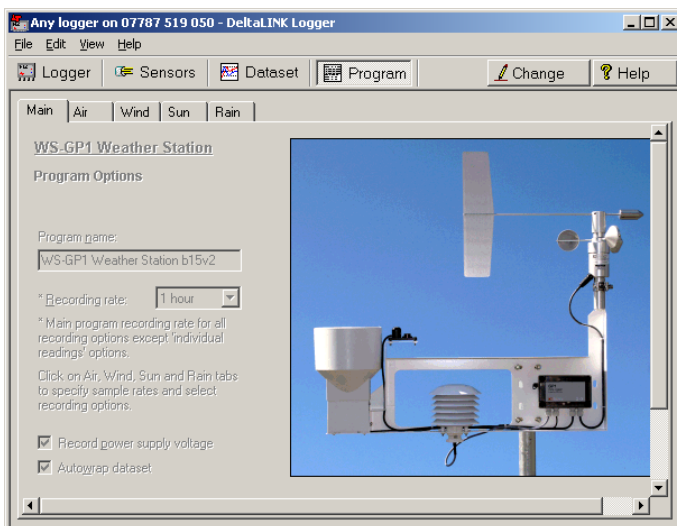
Any logger on 07787 519 050 - DeltaLINK Logger

File Edit View Help

Logger Sensors Dataset Program Change Help

Main Air Wind Sun Rain

WS-GP1 Weather Station

Program Options

Program name:

WS-GP1 Weather Station b15v2

* Recording rate: 1 hour

* Main program recording rate for all recording options except 'individual readings' options.

Click on Air, Wind, Sun and Rain tabs to specify sample rates and select recording options.

Record power supply voltage

Autowrap dataset